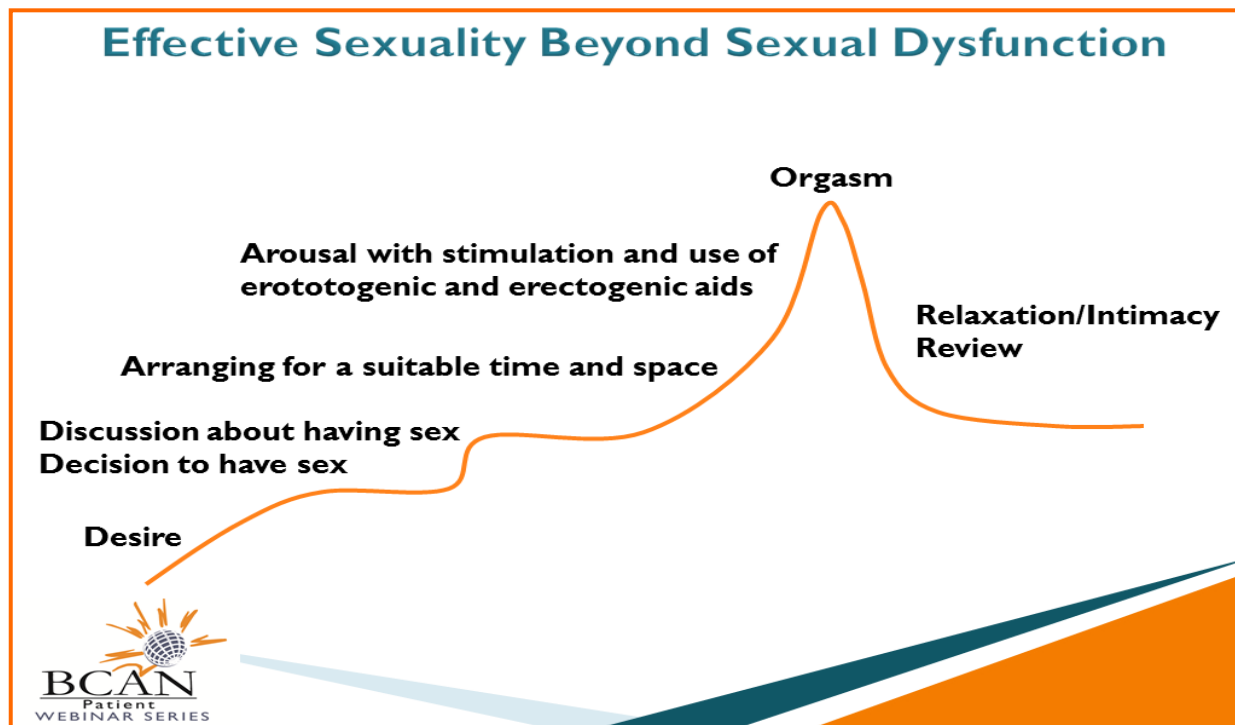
Effective Sexuality Beyond Sexual Dysfunction

Orgasm

Arousal with stimulation and use of erototogenic and erectogenic aids

Relaxation/Intimacy
Review

Arranging for a suitable time and space

Discussion about having sex
Decision to have sex

Desire

BCAN
Patient
WEBINAR SERIES